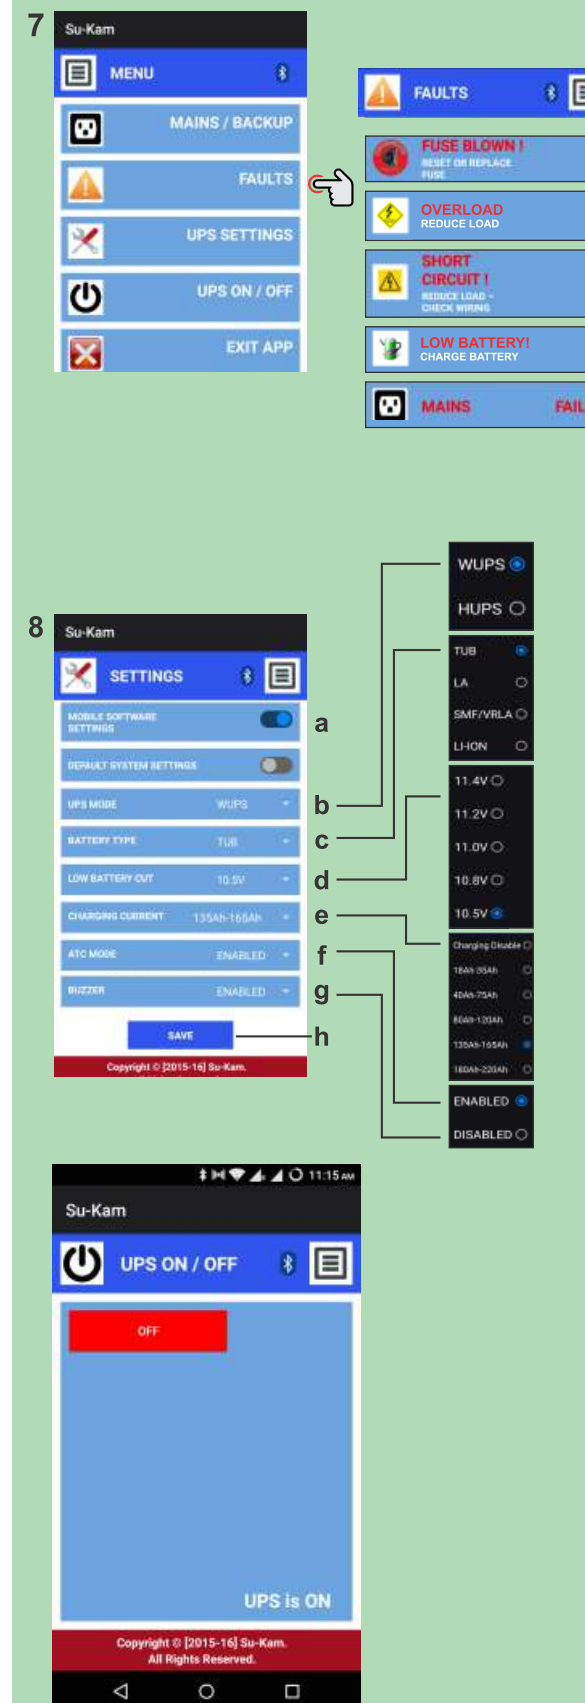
7

Su-Kam

MENU

MAINS / BACKUP

FAULTS

UPS SETTINGS

UPS ON / OFF

EXIT APP

FAULTS

FUSE BLOWN !
RESET OR REPLACE FUSE

OVERLOAD
REDUCE LOAD

SHORT CIRCUIT !
REDUCE LOAD - CHECK WIRING

LOW BATTERY!
CHARGE BATTERY

MAINS FAIL

8

Su-Kam

SETTINGS

MOBILE SOFTWARE SETTINGS

DEFAULT SYSTEM SETTINGS

UPS MODE WUPS

BATTERY TYPE TUB

LOW BATTERY CUT 10.5V

CHARGING CURRENT 135Ah-165Ah

ATC MODE ENABLED

BUZZER ENABLED

SAVE

Copyright © [2015-16] Su-Kam.

a
b
c
d
e
f
g
h

WUPS
HUPS

TUB
LA
SMF/VRLA
LI-ION

11.4V
11.2V
11.0V
10.8V
10.5V

Charging Disable
18Ah-35Ah
40Ah-75Ah
80Ah-120Ah
135Ah-165Ah
180Ah-220Ah

ENABLED
DISABLED

11:15 AM

Su-Kam

UPS ON / OFF

OFF

UPS is ON

Copyright © [2015-16] Su-Kam.
All Rights Reserved.